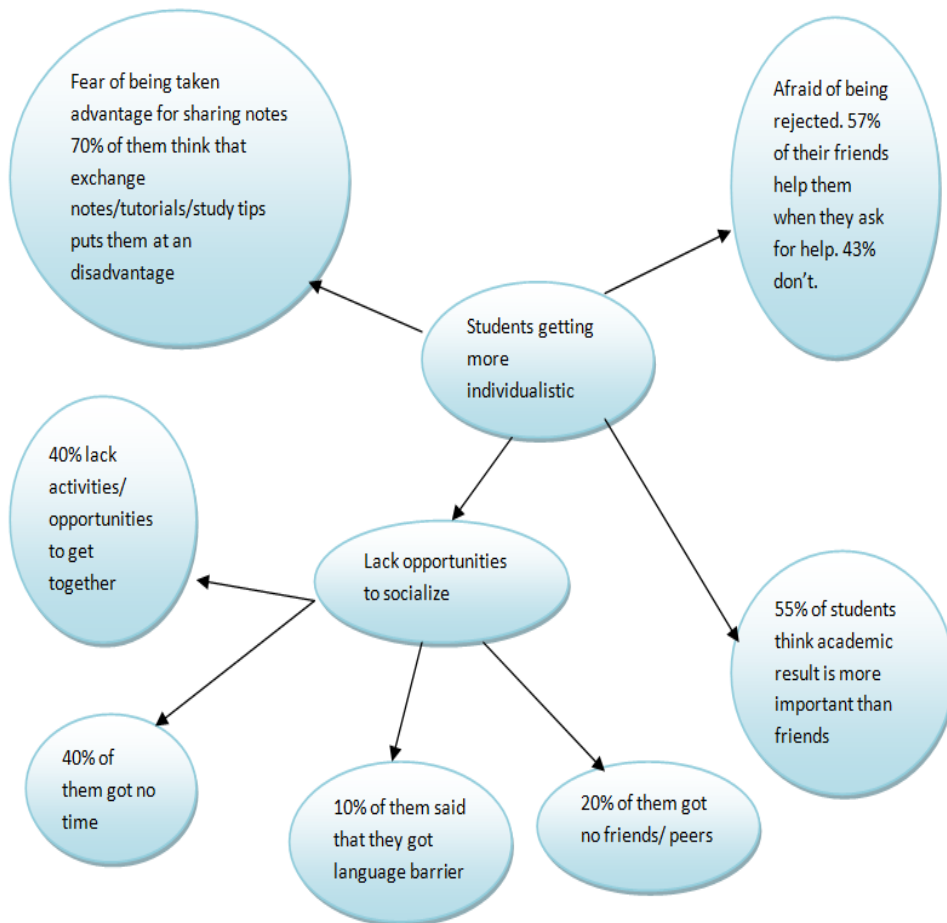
Fear of being taken advantage for sharing notes 70% of them think that exchange notes/tutorials/study tips puts them at an disadvantage

Afraid of being rejected. 57% of their friends help them when they ask for help. 43% don't.

Students getting more individualistic

40% lack activities/ opportunities to get together

Lack opportunities to socialize

55% of students think academic result is more important than friends

40% of them got no time

10% of them said that they got language barrier

20% of them got no friends/ peers